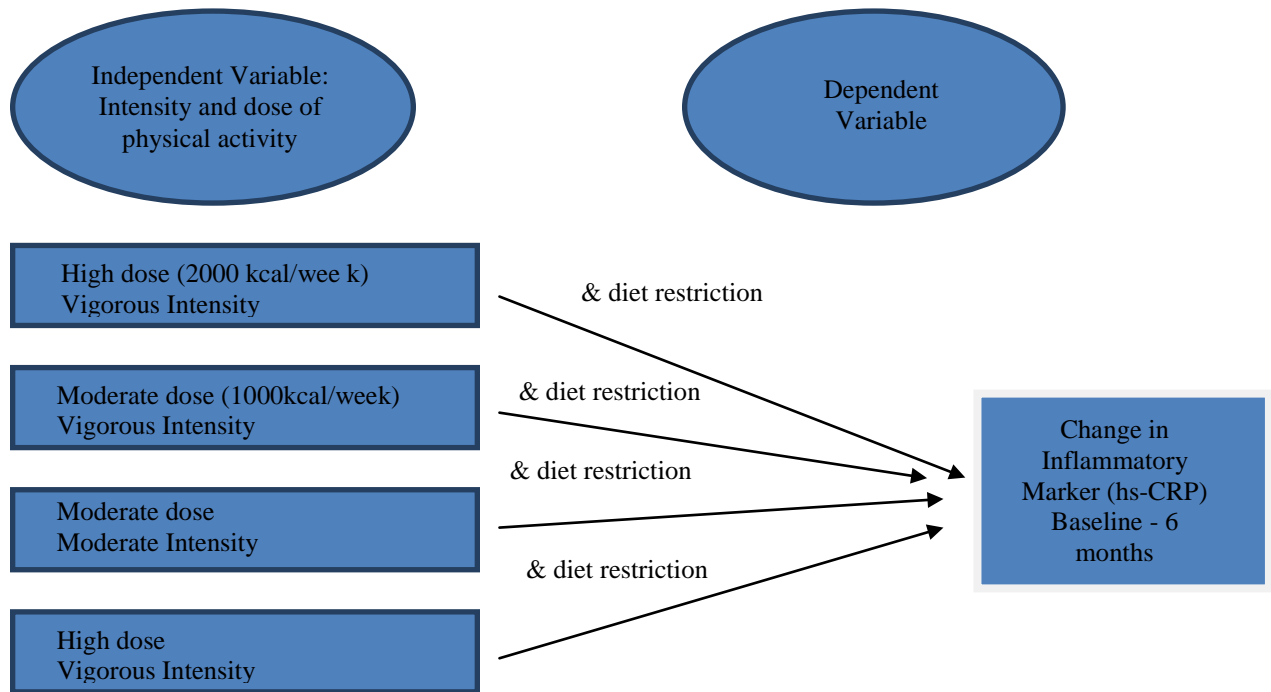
Independent Variable: Intensity and dose of physical activity

Dependent Variable

High dose (2000 kcal/wee k)
Vigorous Intensity

& diet restriction

Moderate dose (1000kcal/week)
Vigorous Intensity

& diet restriction

& diet restriction

Moderate dose
Moderate Intensity

& diet restriction

High dose
Vigorous Intensity

Change in Inflammatory Marker (hs-CRP) Baseline - 6 months